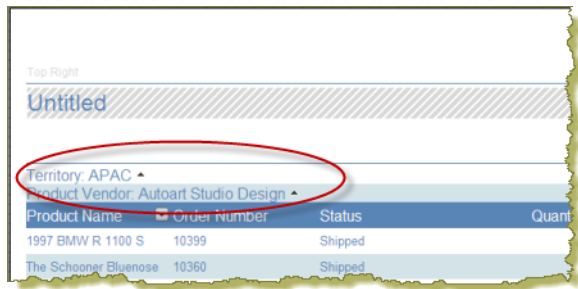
Top Right

Untitled

Territory: APAC ▲

Product Vendor: Autoart Studio Design ▲

| Product Name | Order Number | Status | Quant |
|---|---|---|---|
| 1997 BMW R 1100 S | 10399 | Shipped | |
| The Schooner Bluenose | 10360 | Shipped | |